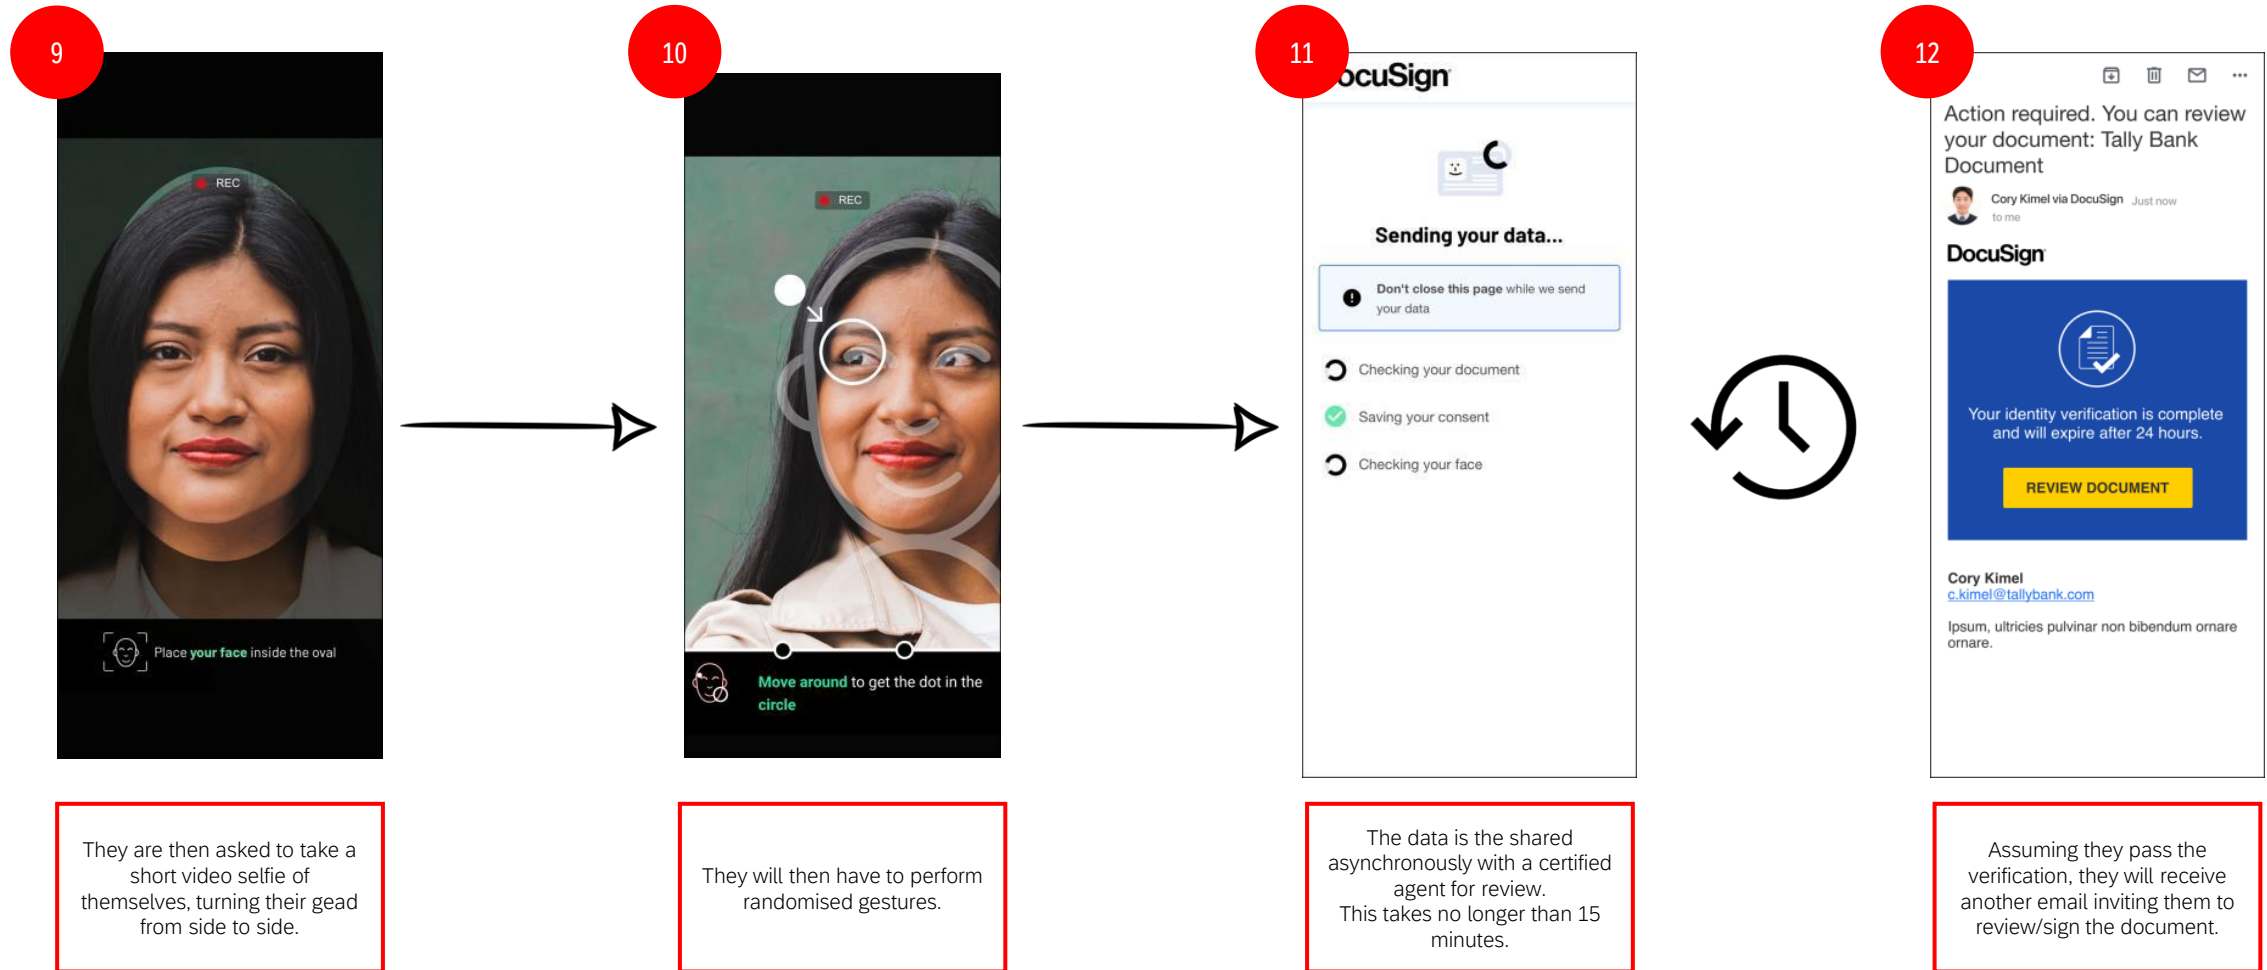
9

REC

Place your face inside the oval

They are then asked to take a short video selfie of themselves, turning their gead from side to side.

10

REC

Move around to get the dot in the circle

They will then have to perform randomised gestures.

11

ocuSign

Sending your data...

Don't close this page while we send your data

Checking your document

Saving your consent

Checking your face

The data is the shared asynchronously with a certified agent for review.
This takes no longer than 15 minutes.

12

Action required. You can review your document: Tally Bank Document

Cory Kimel via DocuSign Just now
to me

DocuSign

Your identity verification is complete and will expire after 24 hours.

REVIEW DOCUMENT

Cory Kimel
c.kimel@tallybank.com

Ipsum, ultricies pulvinar non bibendum ornare ornare.

Assuming they pass the verification, they will receive another email inviting them to review/sign the document.